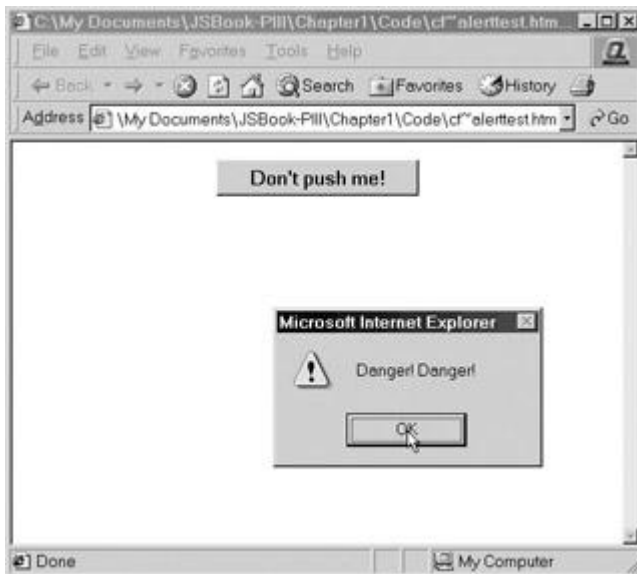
C:\My Documents\JSBook-PIII\Chapter1\Code\cf^alerttest.htm

File Edit View Favorites Tools Help

Back Search Favorites History

Address \My Documents\JSBook-PIII\Chapter1\Code\cf^alerttest.htm Go

Don't push me!

Microsoft Internet Explorer

Danger! Danger!

OK

Done

My Computer